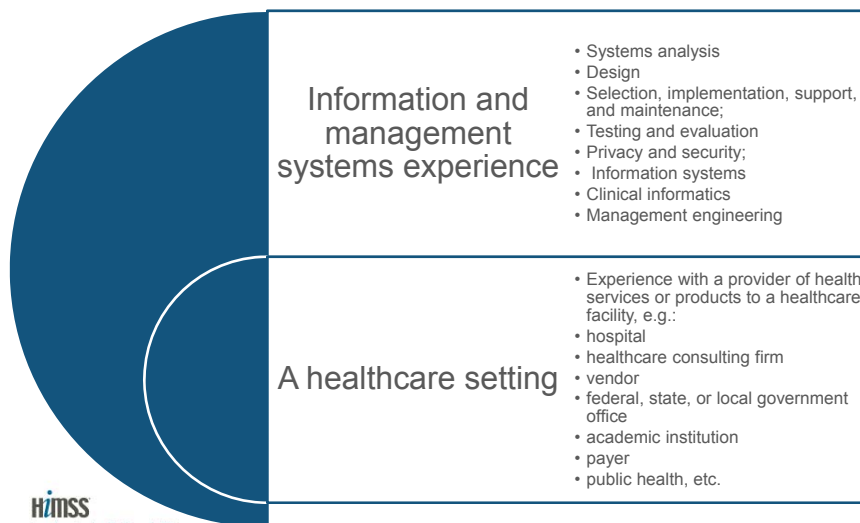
Information and management systems experience

• Systems analysis
• Design
• Selection, implementation, support, and maintenance;
• Testing and evaluation
• Privacy and security;
• Information systems
• Clinical informatics
• Management engineering

A healthcare setting

• Experience with a provider of health services or products to a healthcare facility, e.g.:
• hospital
• healthcare consulting firm
• vendor
• federal, state, or local government office
• academic institution
• payer
• public health, etc.

HIMSS